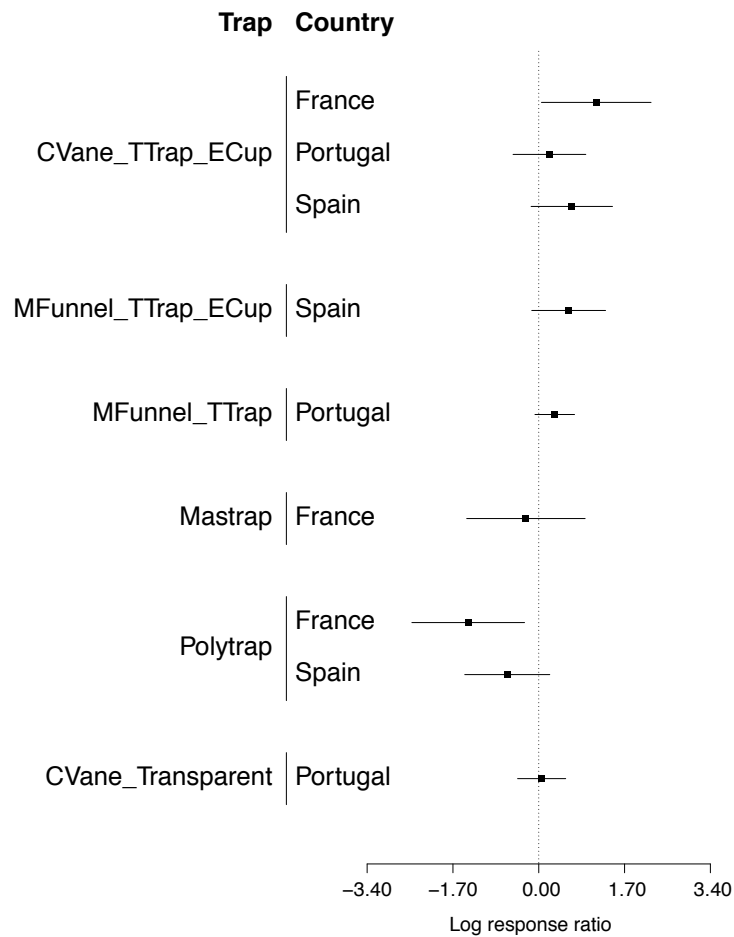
| Trap | Country |
|---|---|
| CVane_TTrap_ECup | France |
| | Portugal |
| | Spain |
| MFunnel_TTrap_ECup | Spain |
| MFunnel_TTrap | Portugal |
| Mastrap | France |
| Polytrap | France |
| | Spain |
| CVane_Transparent | Portugal |

−3.40 −1.70 0.00 1.70 3.40

Log response ratio